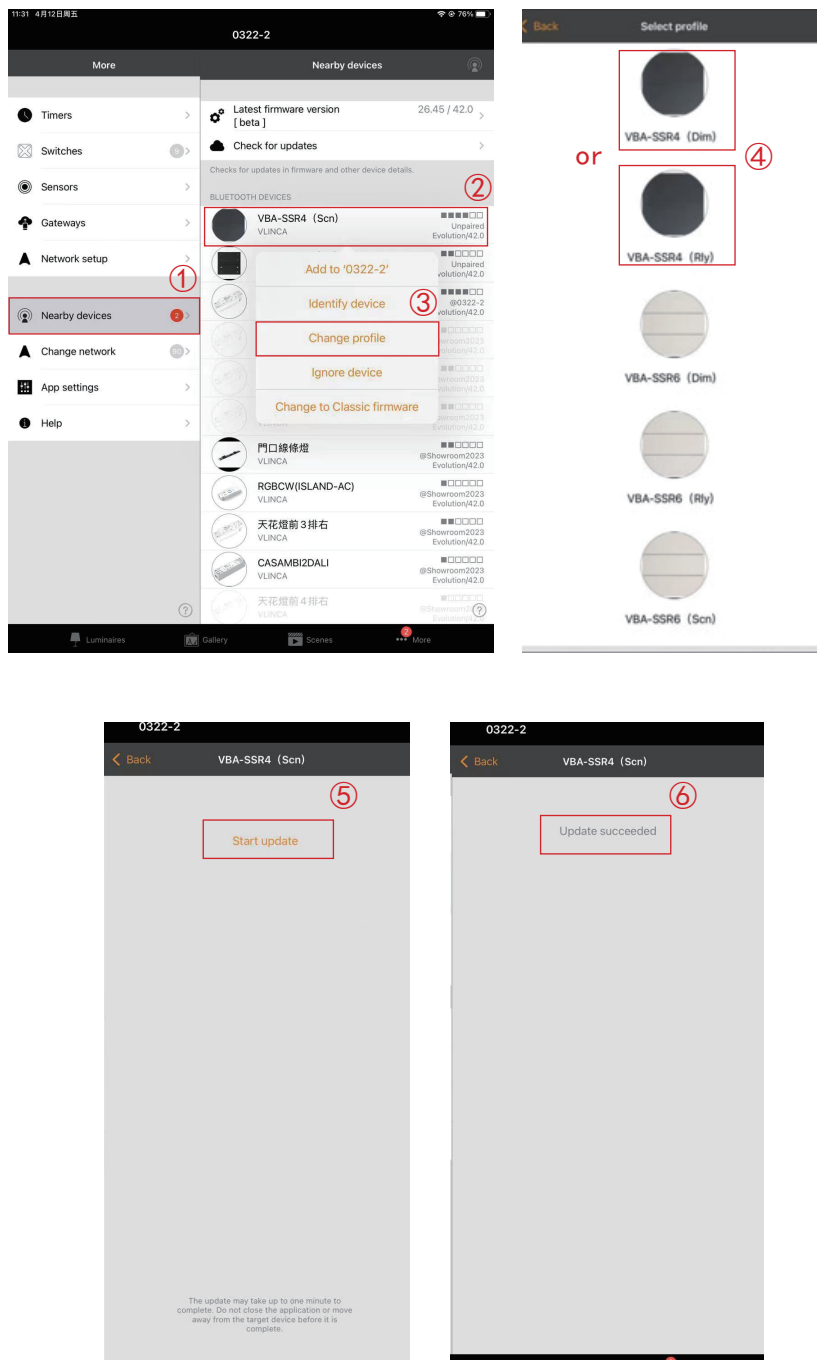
11:31 4月12日周五

0322-2

More

Nearby devices

Timers

Switches

Sensors

Gateways

Network setup

①

Nearby devices 2

Change network

App settings

Help

Latest firmware version [ beta ]

26.45 / 42.0

Check for updates

Checks for updates in firmware and other device details.

BLUETOOTH DEVICES

②

VBA-SSR4（Scn）
VLINCA

Unpaired
Evolution/42.0

Add to '0322-2'

Unpaired
Evolution/42.0

Identify device

③

@0322-2
Evolution/42.0

Change profile

Ignore device

Change to Classic firmware

門口線條燈
VLINCA

@Showroom2023
Evolution/42.0

RGBCW(ISLAND-AC)
VLINCA

@Showroom2023
Evolution/42.0

天花燈前3排右
VLINCA

@Showroom2023
Evolution/42.0

CASAMBI2DALI
VLINCA

@Showroom2023
Evolution/42.0

天花燈前4排右
VLINCA

Luminaires

Gallery

Scenes

More

Back

Select profile

VBA-SSR4（Dim）

or

④

VBA-SSR4（Rly）

VBA-SSR6（Dim）

VBA-SSR6（Rly）

VBA-SSR6（Scn）

0322-2

Back

VBA-SSR4（Scn）

⑤

Start update

The update may take up to one minute to complete. Do not close the application or move away from the target device before it is complete.

0322-2

Back

VBA-SSR4（Scn）

⑥

Update succeeded